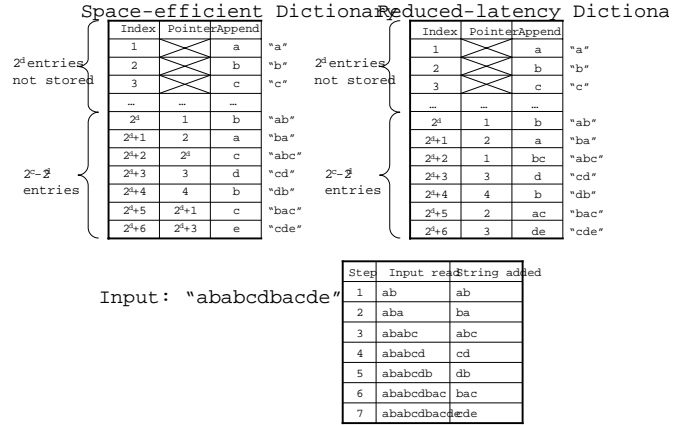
Space-efficient Dictionary

| Index | Pointer | Append | |
|---|---|---|---|
| 1 | | a | "a" |
| 2 | | b | "b" |
| 3 | | c | "c" |
| … | … | … | |
| $2^d$ | 1 | b | "ab" |
| $2^d+1$ | 2 | a | "ba" |
| $2^d+2$ | $2^d$ | c | "abc" |
| $2^d+3$ | 3 | d | "cd" |
| $2^d+4$ | 4 | b | "db" |
| $2^d+5$ | $2^d+1$ | c | "bac" |
| $2^d+6$ | $2^d+3$ | e | "cde" |

$2^d$ entries not stored

$2^c-2^d$ entries

Reduced-latency Dictiona

| Index | Pointer | Append | |
|---|---|---|---|
| 1 | | a | "a" |
| 2 | | b | "b" |
| 3 | | c | "c" |
| … | … | … | |
| $2^d$ | 1 | b | "ab" |
| $2^d+1$ | 2 | a | "ba" |
| $2^d+2$ | 1 | bc | "abc" |
| $2^d+3$ | 3 | d | "cd" |
| $2^d+4$ | 4 | b | "db" |
| $2^d+5$ | 2 | ac | "bac" |
| $2^d+6$ | 3 | de | "cde" |

$2^d$ entries not stored

$2^c-2^d$ entries

Input: "ababcdbacde"

| Step | Input read | String added |
|---|---|---|
| 1 | ab | ab |
| 2 | aba | ba |
| 3 | ababc | abc |
| 4 | ababcd | cd |
| 5 | ababcdb | db |
| 6 | ababcdbac | bac |
| 7 | ababcdbacde | cde |